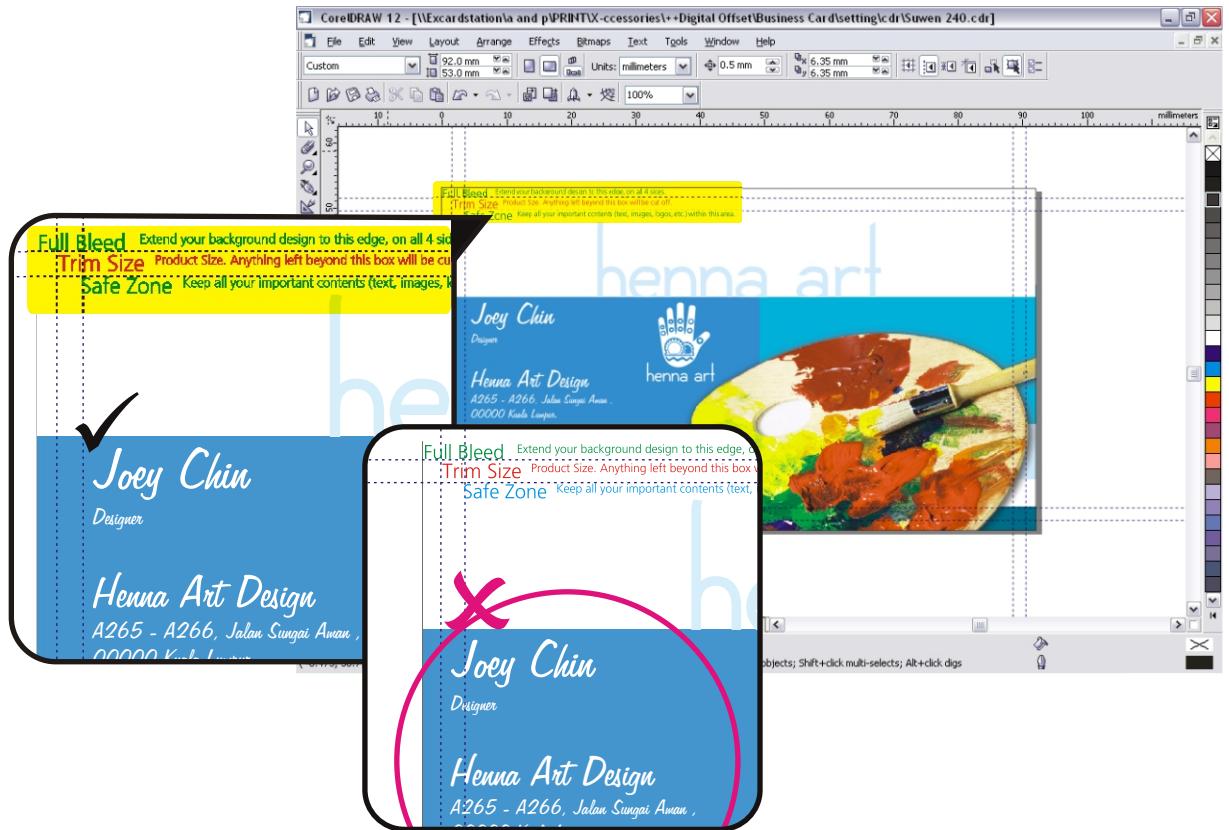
CorelDRAW 12 - [\\Excardstation\a and p\PRINT\X-ccessories\++Digital Offset\Business Card\setting\cdr\Suwen 240.cdr]

File Edit View Layout Arrange Effects Bitmaps Text Tools Window Help

Custom 92.0 mm 53.0 mm Units: millimeters 0.5 mm 6.35 mm 6.35 mm

100%

millimeters

Full Bleed Extend your background design to this edge, on all 4 sides.
Trim Size Product Size. Anything left beyond this box will be cut off.
Safe Zone Keep all your important contents (text, images, logos, etc.) within this area.

henna art

Joey Chin
Designer

Henna Art Design
A265 - A266, Jalan Sungai Aman ,
00000 Kuala Lumpur.

henna art

Full Bleed Extend your background design to this edge, on all 4 sid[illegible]
Trim Size Product Size. Anything left beyond this box will be cu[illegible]
Safe Zone Keep all your important contents (text, images, k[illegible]

hen

Joey Chin
Designer

Henna Art Design
A265 - A266, Jalan Sungai Aman ,
00000 Kuala Lumpur

Full Bleed Extend your background design to this edge, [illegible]
Trim Size Product Size. Anything left beyond this box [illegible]
Safe Zone Keep all your important contents (text, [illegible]

he

Joey Chin
Designer

Henna Art Design
A265 - A266, Jalan Sungai Aman ,

objects; Shift+click multi-selects; Alt+click digs